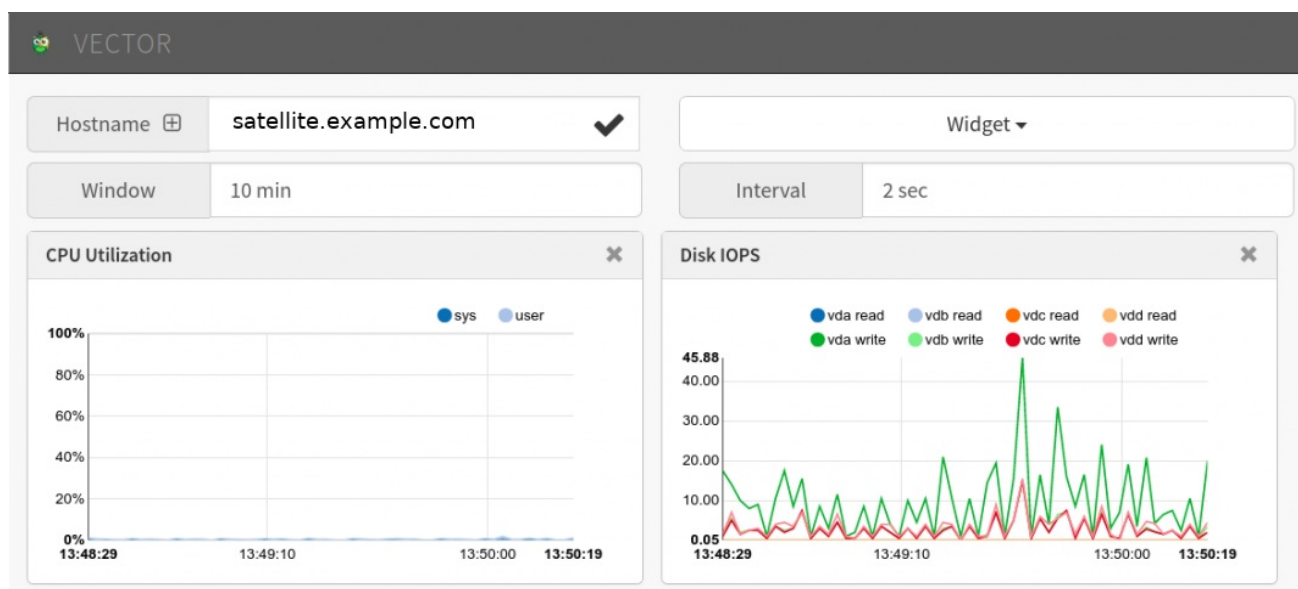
VECTOR

Hostname ⊞ satellite.example.com

Widget ▾

Window 10 min

Interval 2 sec

CPU Utilization ✖

sys user

100%
80%
60%
40%
20%
0%
13:48:29 13:49:10 13:50:00 13:50:19

Disk IOPS ✖

vda read vdb read vdc read vdd read
vda write vdb write vdc write vdd write

45.88
40.00
30.00
20.00
10.00
0.05
13:48:29 13:49:10 13:50:00 13:50:19